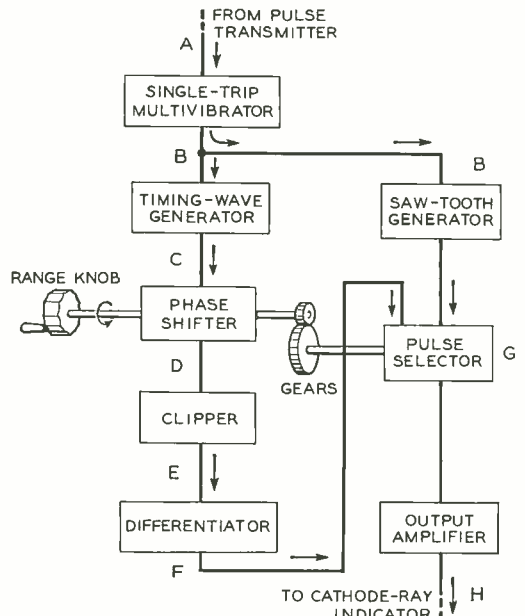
FROM PULSE TRANSMITTER

A

SINGLE-TRIP MULTIVIBRATOR

B

B

TIMING-WAVE GENERATOR

SAW-TOOTH GENERATOR

C

RANGE KNOB

PHASE SHIFTER

PULSE SELECTOR

G

D

GEARS

CLIPPER

E

DIFFERENTIATOR

OUTPUT AMPLIFIER

F

TO CATHODE-RAY INDICATOR

H